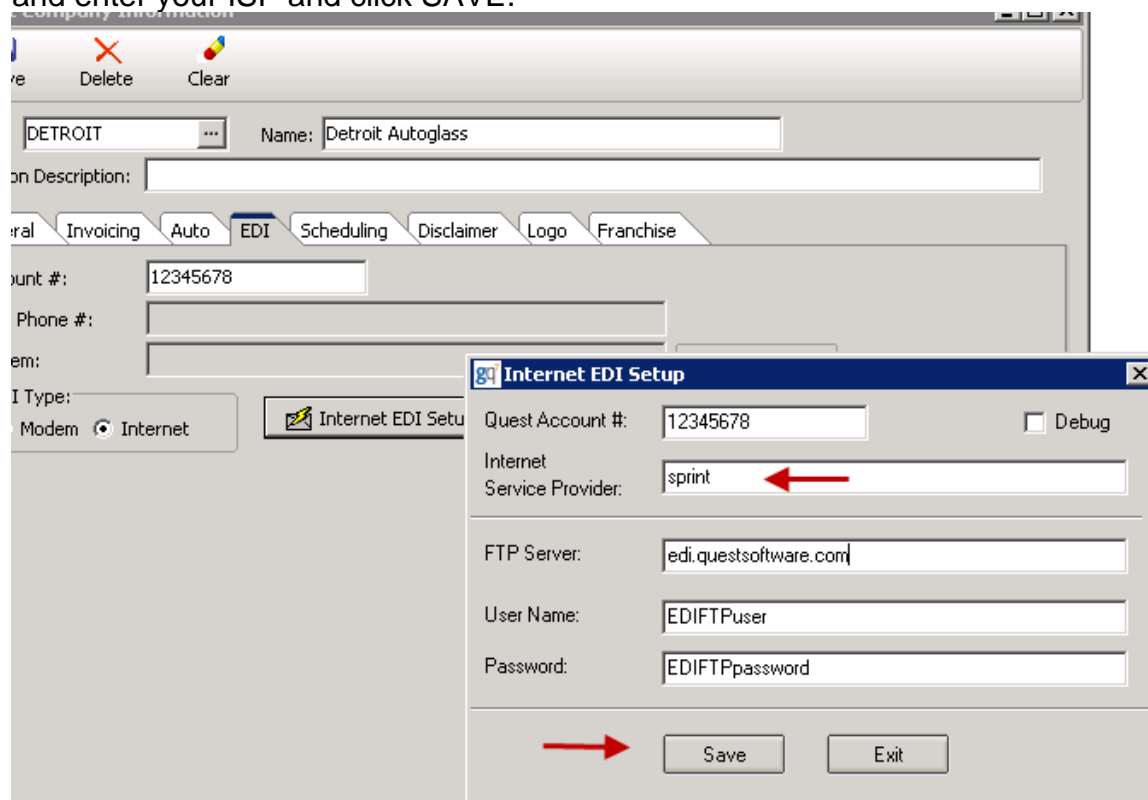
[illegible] and enter your ISP and click SAVE.

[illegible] Company Information

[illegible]ve Delete Clear

DETROIT ... Name: Detroit Autoglass

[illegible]on Description:

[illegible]eral Invoicing Auto EDI Scheduling Disclaimer Logo Franchise

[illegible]ount #: 12345678

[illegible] Phone #:

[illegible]em:

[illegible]I Type:

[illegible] Modem Internet

Internet EDI Setu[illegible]

Internet EDI Setup

Quest Account #: 12345678

Debug

Internet Service Provider: sprint

FTP Server: edi.questsoftware.com

User Name: EDIFTPuser

Password: EDIFTPpassword

Save Exit